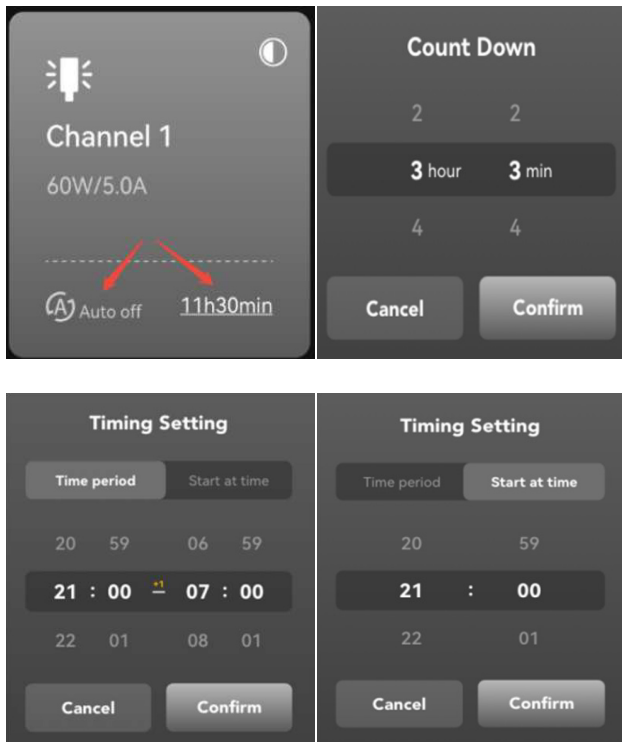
Channel 1

60W/5.0A

Auto off 11h30min

Count Down

2 2

3 hour 3 min

4 4

Cancel Confirm

Timing Setting

Time period Start at time

20 59 06 59

21 : 00 +1 — 07 : 00

22 01 08 01

Cancel Confirm

Timing Setting

Time period Start at time

20 59

21 : 00

22 01

Cancel Confirm